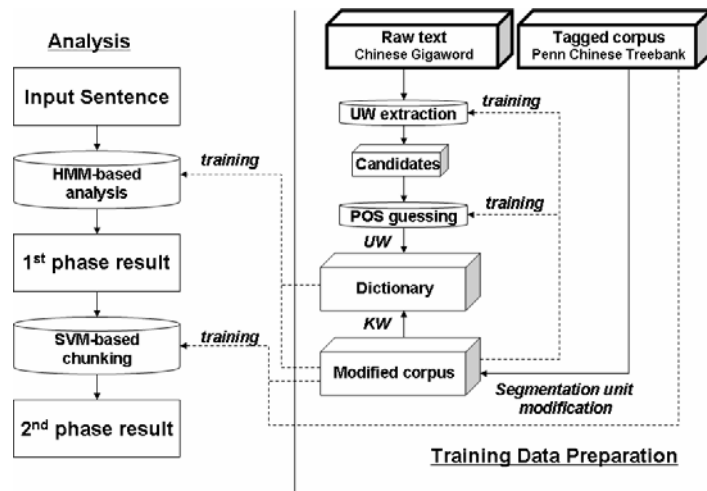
Analysis

Input Sentence

HMM-based analysis

training

1$^{st}$ phase result

SVM-based chunking

training

2$^{nd}$ phase result

Raw text
Chinese Gigaword

Tagged corpus
Penn Chinese Treebank

UW extraction

training

Candidates

POS guessing

training

UW

Dictionary

KW

Modified corpus

Segmentation unit modification

Training Data Preparation